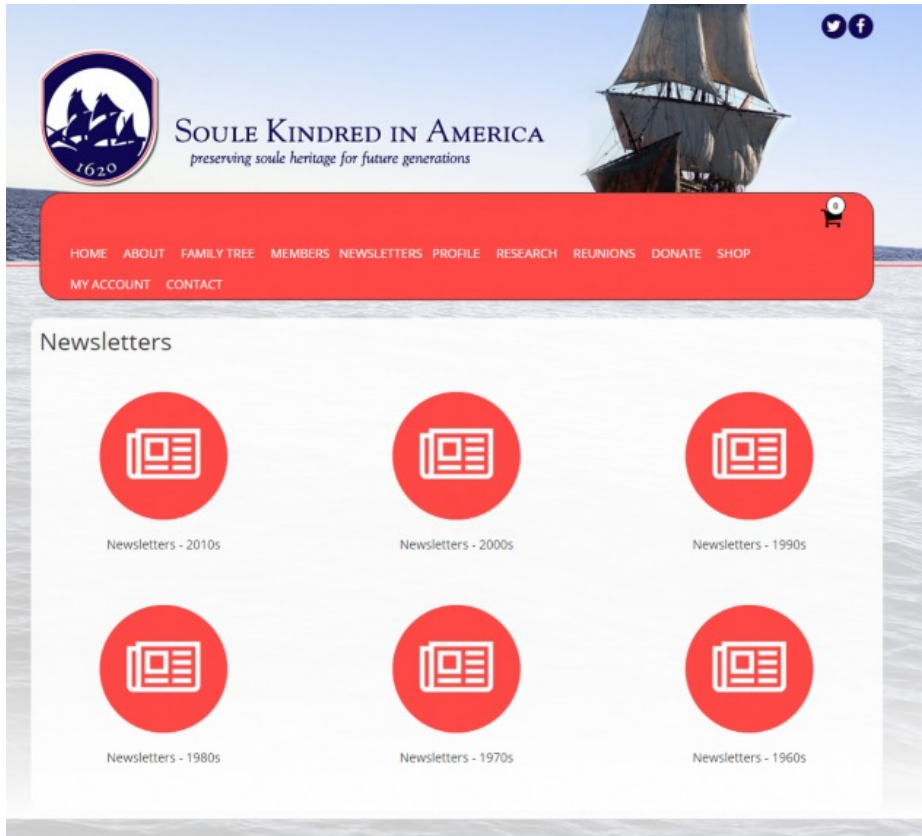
1620

Soule Kindred in America
preserving soule heritage for future generations

0

HOME ABOUT FAMILY TREE MEMBERS NEWSLETTERS PROFILE RESEARCH REUNIONS DONATE SHOP MY ACCOUNT CONTACT

Newsletters

Newsletters - 2010s

Newsletters - 2000s

Newsletters - 1990s

Newsletters - 1980s

Newsletters - 1970s

Newsletters - 1960s